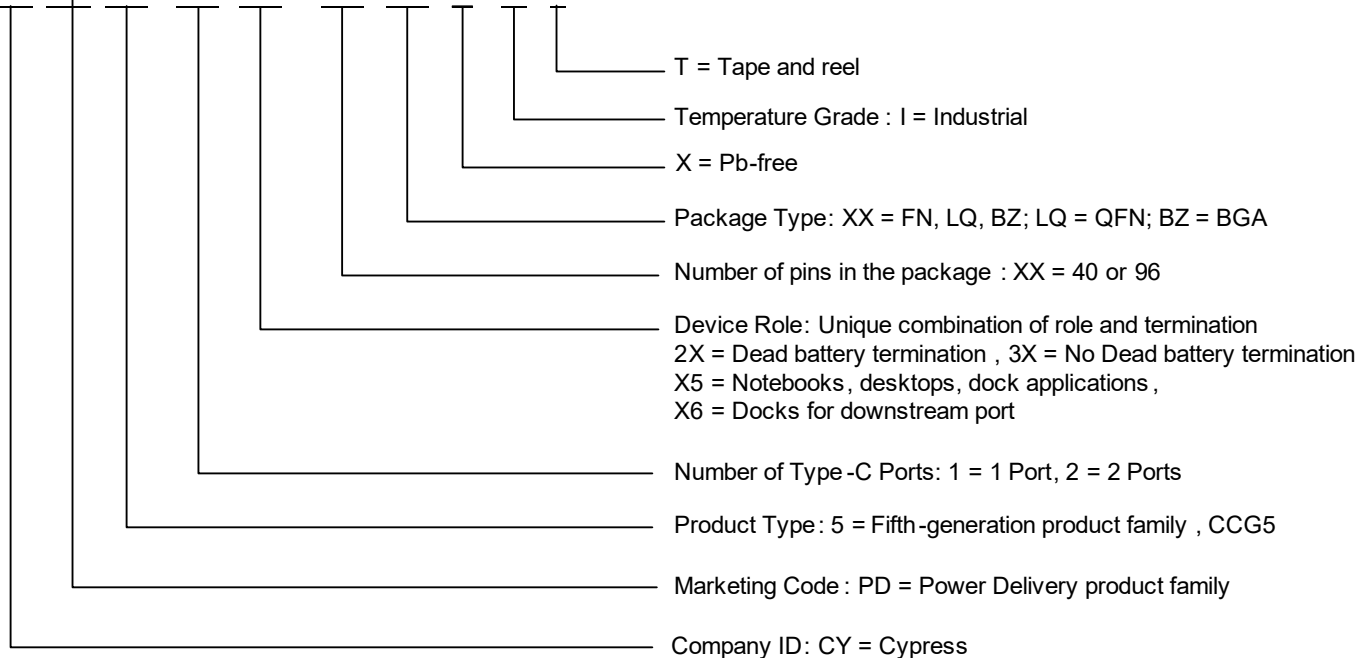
T = Tape and reel

Temperature Grade : I = Industrial

X = Pb-free

Package Type: XX = FN, LQ, BZ; LQ = QFN; BZ = BGA

Number of pins in the package : XX = 40 or 96

Device Role: Unique combination of role and termination
2X = Dead battery termination , 3X = No Dead battery termination
X5 = Notebooks, desktops, dock applications ,
X6 = Docks for downstream port

Number of Type -C Ports: 1 = 1 Port, 2 = 2 Ports

Product Type : 5 = Fifth -generation product family , CCG5

Marketing Code : PD = Power Delivery product family

Company ID: CY = Cypress